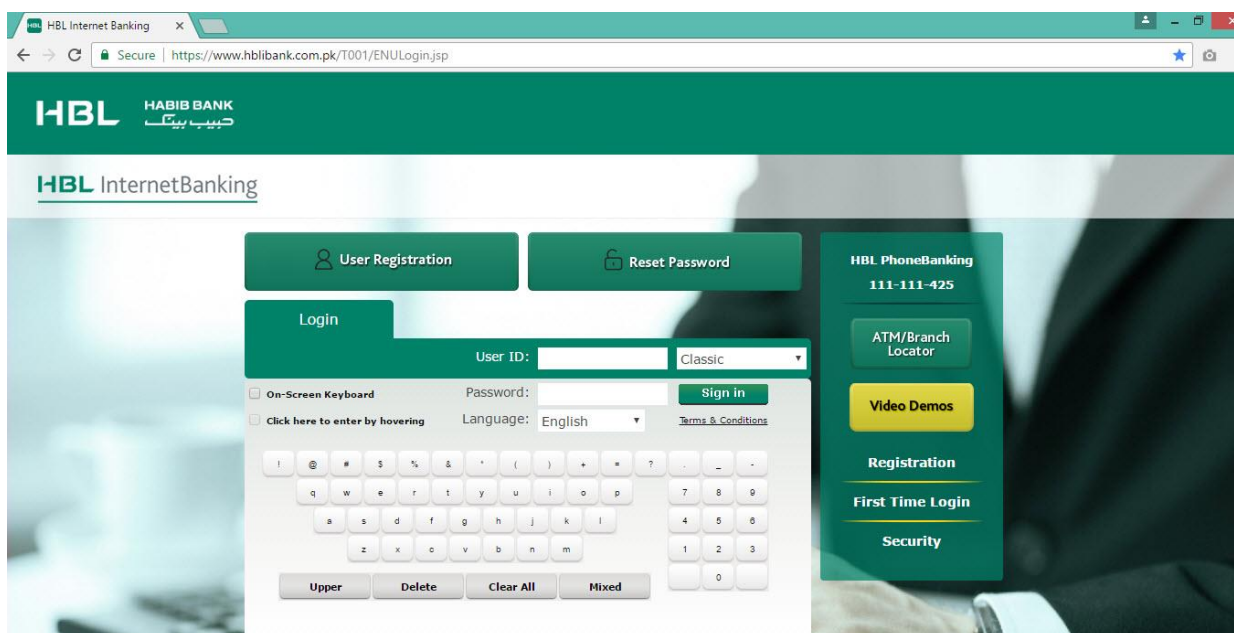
HBL Internet Banking ×

Secure | https://www.hblibank.com.pk/T001/ENULogin.jsp

HBL HABIB BANK حبیب بینک

HBL InternetBanking

User Registration

Reset Password

Login

User ID:

Classic

On-Screen Keyboard

Click here to enter by hovering

Password:

Sign in

Language: English

Terms & Conditions

! @ # $ % & * ( ) + = ? . _ -

q w e r t y u i o p

a s d f g h j k l

z x c v b n m

7 8 9

4 5 6

1 2 3

0

Upper Delete Clear All Mixed

HBL PhoneBanking

111-111-425

ATM/Branch Locator

Video Demos

Registration

First Time Login

Security